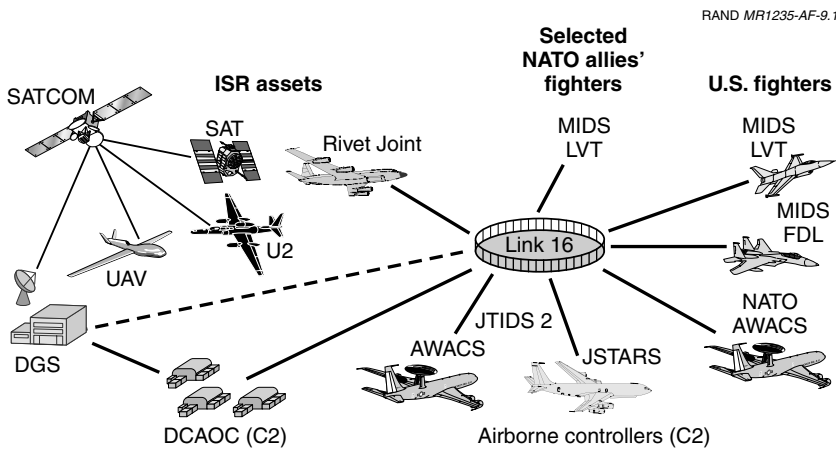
RAND *MR1235-AF-9.1*

SATCOM

ISR assets

Selected NATO allies' fighters

U.S. fighters

SAT

Rivet Joint

MIDS LVT

MIDS LVT

MIDS FDL

U2

UAV

Link 16

DGS

JTIDS 2

NATO AWACS

AWACS

JSTARS

DCAOC (C2)

Airborne controllers (C2)